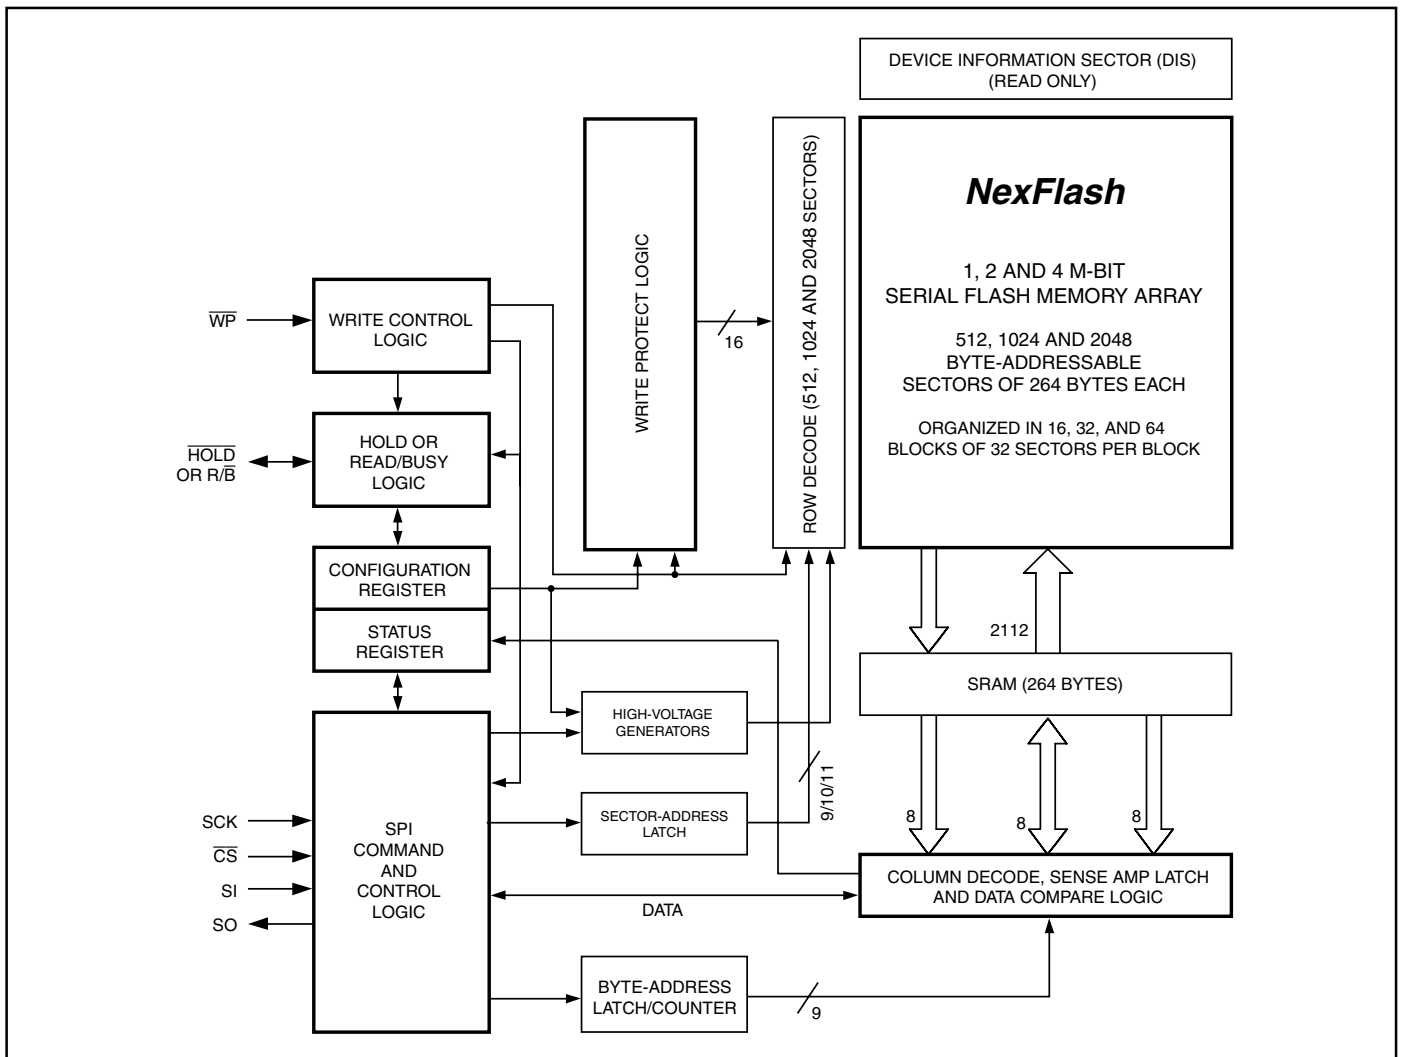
DEVICE INFORMATION SECTOR (DIS) (READ ONLY)

NexFlash

1, 2 AND 4 M-BIT SERIAL FLASH MEMORY ARRAY

512, 1024 AND 2048 BYTE-ADDRESSABLE SECTORS OF 264 BYTES EACH

ORGANIZED IN 16, 32, AND 64 BLOCKS OF 32 SECTORS PER BLOCK

WRITE PROTECT LOGIC

ROW DECODE (512, 1024 AND 2048 SECTORS)

16

$\overline{WP}$

WRITE CONTROL LOGIC

$\overline{HOLD}$ OR R/$\overline{B}$

HOLD OR READ/BUSY LOGIC

CONFIGURATION REGISTER

STATUS REGISTER

2112

SRAM (264 BYTES)

HIGH-VOLTAGE GENERATORS

SECTOR-ADDRESS LATCH

9/10/11

8

8

8

SCK

$\overline{CS}$

SI

SO

SPI COMMAND AND CONTROL LOGIC

DATA

COLUMN DECODE, SENSE AMP LATCH AND DATA COMPARE LOGIC

BYTE-ADDRESS LATCH/COUNTER

9